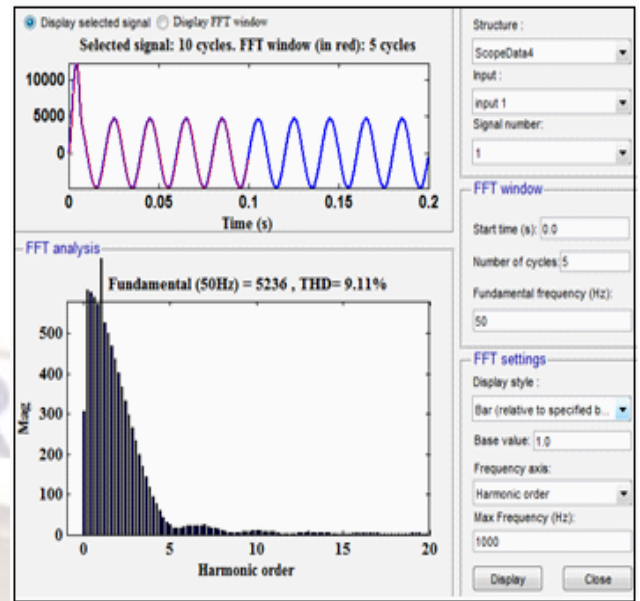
Display selected signal Display FFT window

Selected signal: 10 cycles. FFT window (in red): 5 cycles

10000
5000
0

0 0.05 0.1 0.15 0.2

Time (s)

FFT analysis

Fundamental (50Hz) = 5236 , THD= 9.11%

500
400
300
200
100
0

Mag

0 5 10 15 20

Harmonic order

Structure :
ScopeData4
Input :
input 1
Signal number:
1

FFT window
Start time (s): 0.0
Number of cycles: 5
Fundamental frequency (Hz):
50

FFT settings
Display style :
Bar (relative to specified b...
Base value: 1.0
Frequency axis:
Harmonic order
Max Frequency (Hz):
1000

Display Close